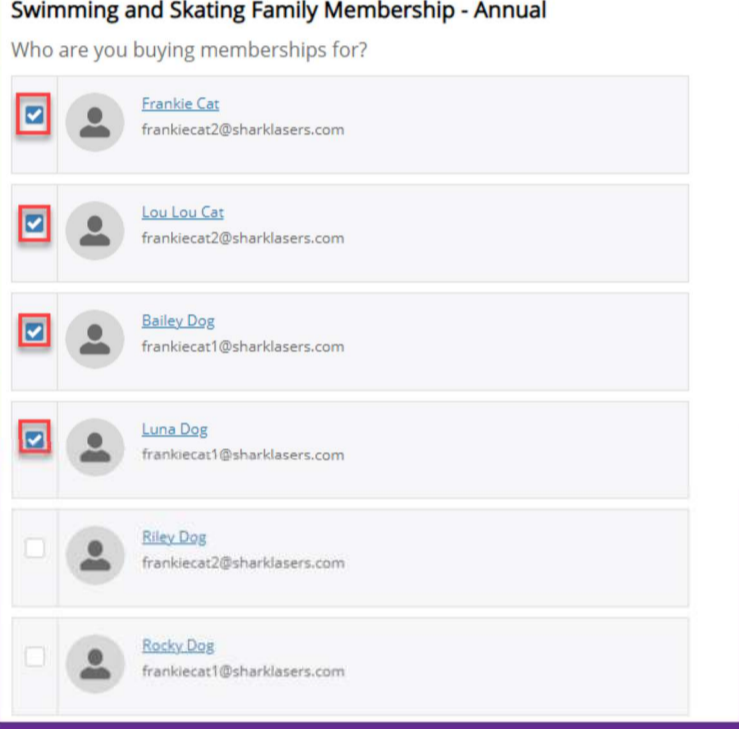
Swimming and Skating Family Membership - Annual

Who are you buying memberships for?

Frankie Cat
frankiecat2@sharklasers.com

Lou Lou Cat
frankiecat2@sharklasers.com

Bailey Dog
frankiecat1@sharklasers.com

Luna Dog
frankiecat1@sharklasers.com

Riley Dog
frankiecat2@sharklasers.com

Rocky Dog
frankiecat1@sharklasers.com